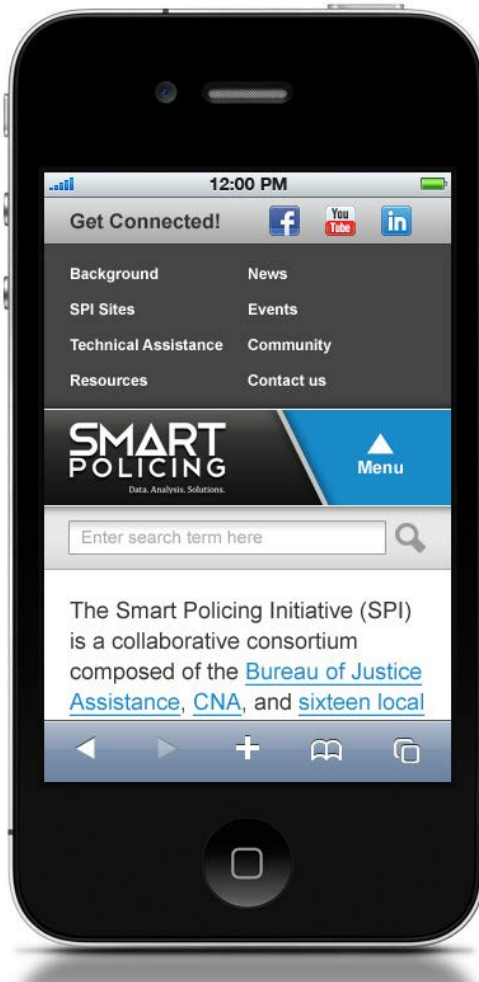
12:00 PM

Get Connected! f You Tube in

Background
SPI Sites
Technical Assistance
Resources

News
Events
Community
Contact us

SMART POLICING
Data. Analysis. Solutions.

Menu

Enter search term here

The Smart Policing Initiative (SPI) is a collaborative consortium composed of the Bureau of Justice Assistance, CNA, and sixteen local